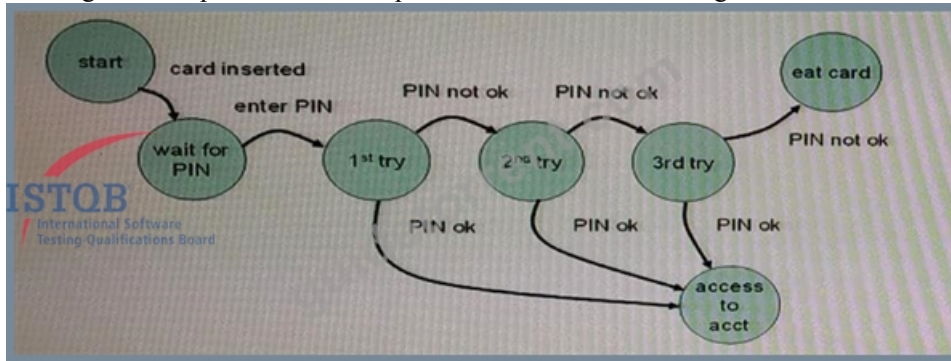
start

card inserted

wait for PIN

enter PIN

1st try

PIN not ok

2nd try

PIN not ok

3rd try

PIN not ok

eat card

PIN ok

PIN ok

PIN ok

access to acct

ISTQB
International Software Testing Qualifications Board